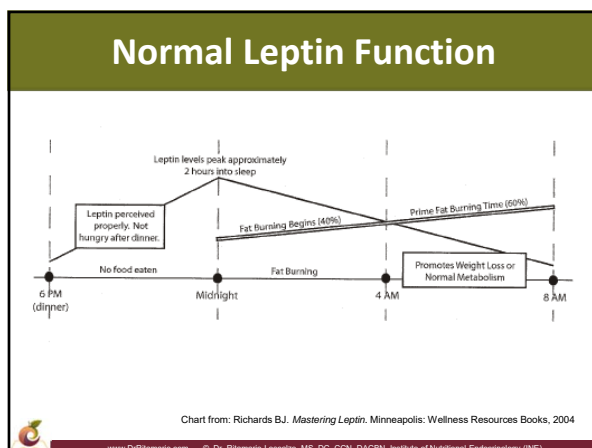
Normal Leptin Function

Leptin levels peak approximately 2 hours into sleep

Leptin perceived properly. Not hungry after dinner.

Fat Burning Begins (40%)

Prime Fat Burning Time (60%)

No food eaten

Fat Burning

Promotes Weight Loss or Normal Metabolism

6 PM (dinner)

Midnight

4 AM

8 AM

Chart from: Richards BJ. *Mastering Leptin.* Minneapolis: Wellness Resources Books, 2004

www.DrRitamarie.com © Dr. Ritamarie Loscalzo, MS, DC, CCN, DACBN, Institute of Nutritional Endocrinology (INE)